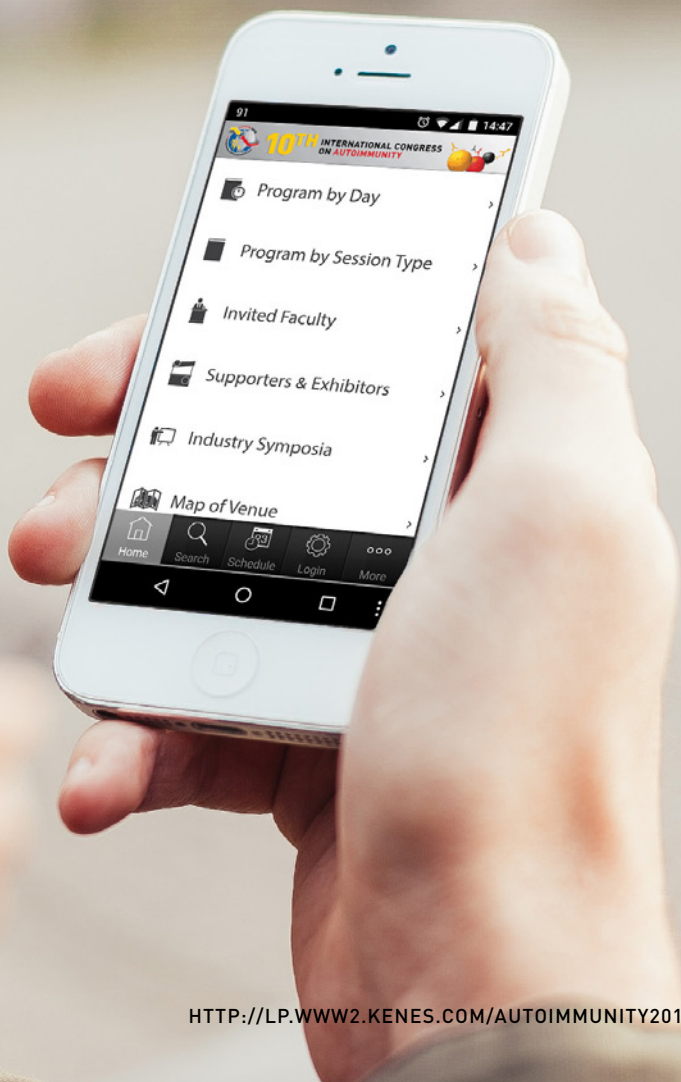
91
14:47
10TH INTERNATIONAL CONGRESS ON AUTOIMMUNITY

Program by Day
Program by Session Type
Invited Faculty
Supporters & Exhibitors
Industry Symposia
Map of Venue

Home
Search
Schedule
Login
More

HTTP://LP.WWW2.KENES.COM/AUTOIMMUNITY201